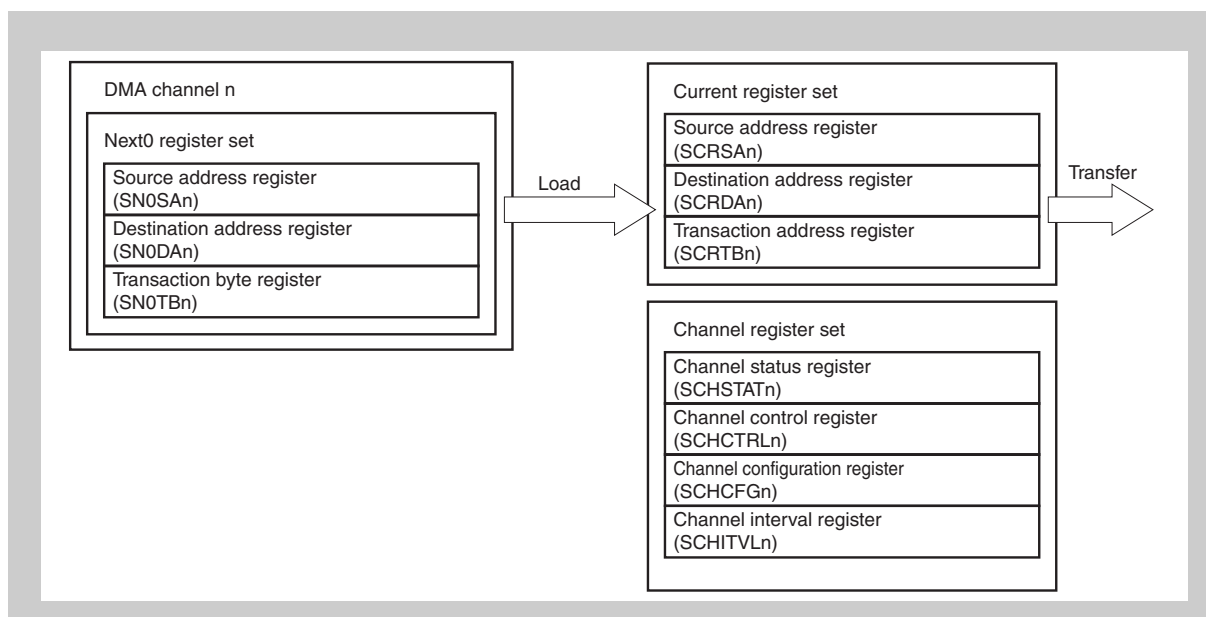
DMA channel n

Next0 register set

Source address register (SN0SAn)

Destination address register (SN0DAn)

Transaction byte register (SN0TBn)

Load

Current register set

Source address register (SCRSAn)

Destination address register (SCRDAn)

Transaction address register (SCRTBn)

Transfer

Channel register set

Channel status register (SCHSTATn)

Channel control register (SCHCTRLn)

Channel configuration register (SCHCFGn)

Channel interval register (SCHITVLn)